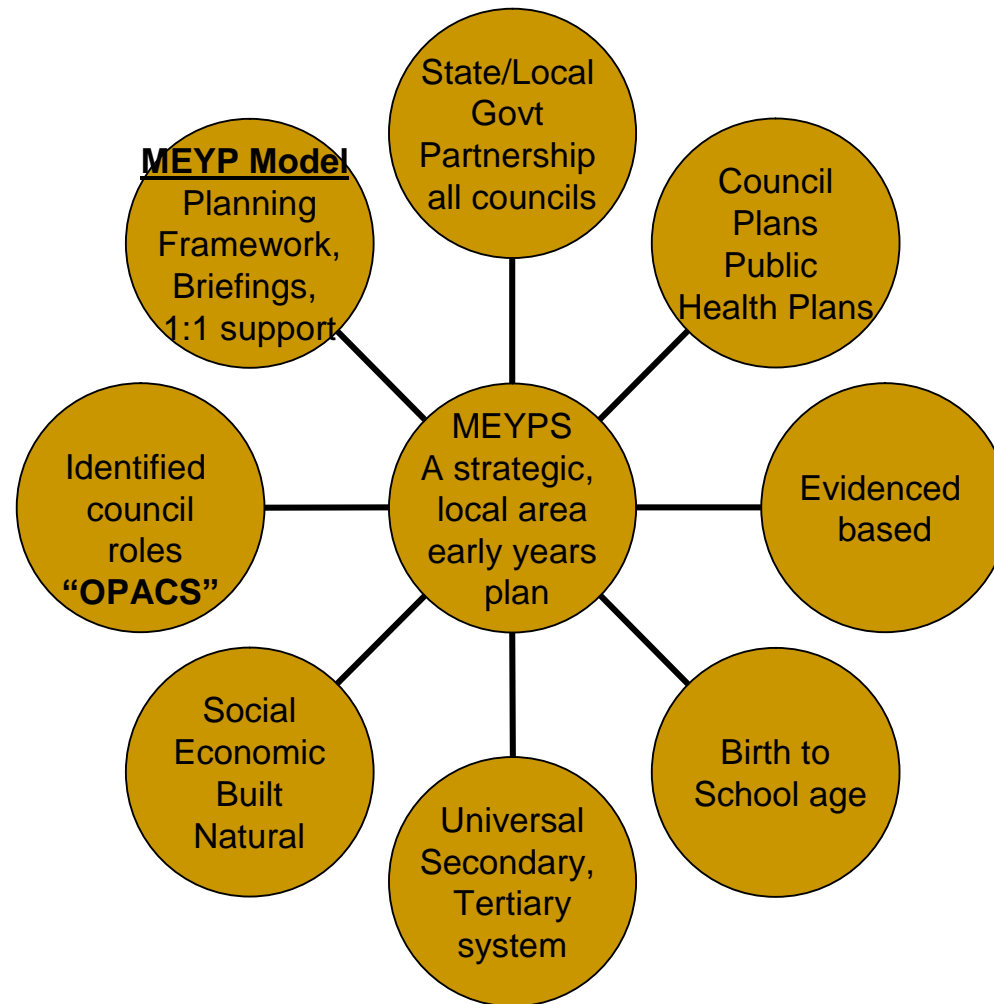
MEYPS
A strategic, local area early years plan

State/Local Govt Partnership all councils

Council Plans Public Health Plans

Evidenced based

Birth to School age

Universal Secondary, Tertiary system

Social Economic Built Natural

Identified council roles **"OPACS"**

**MEYP Model**
Planning Framework, Briefings, 1:1 support